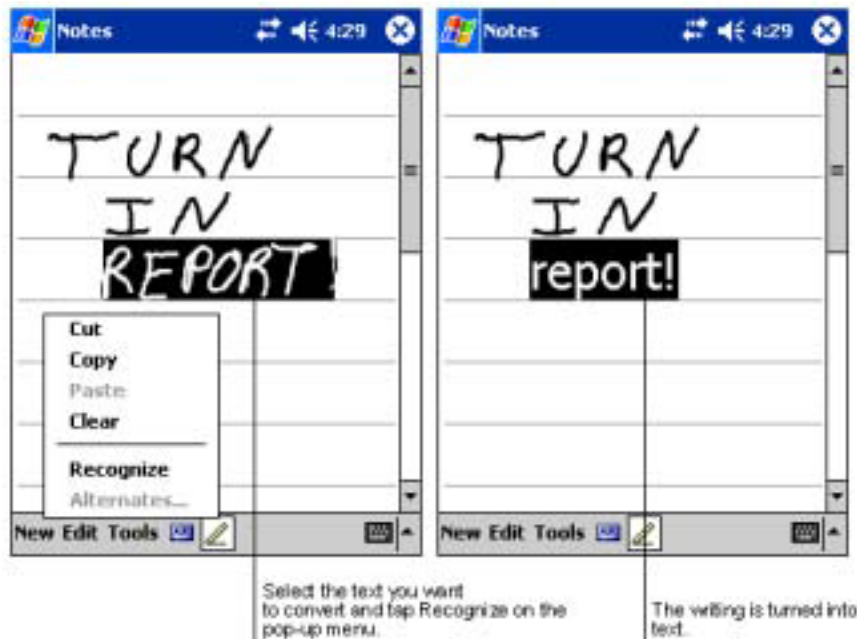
Notes 4:29

TURN
IN
REPORT!

Cut
Copy
Paste
Clear
Recognize
Alternates...

New Edit Tools

Notes 4:29

TURN
IN
report!

New Edit Tools

Select the text you want to convert and tap Recognize on the pop-up menu.

The writing is turned into text.